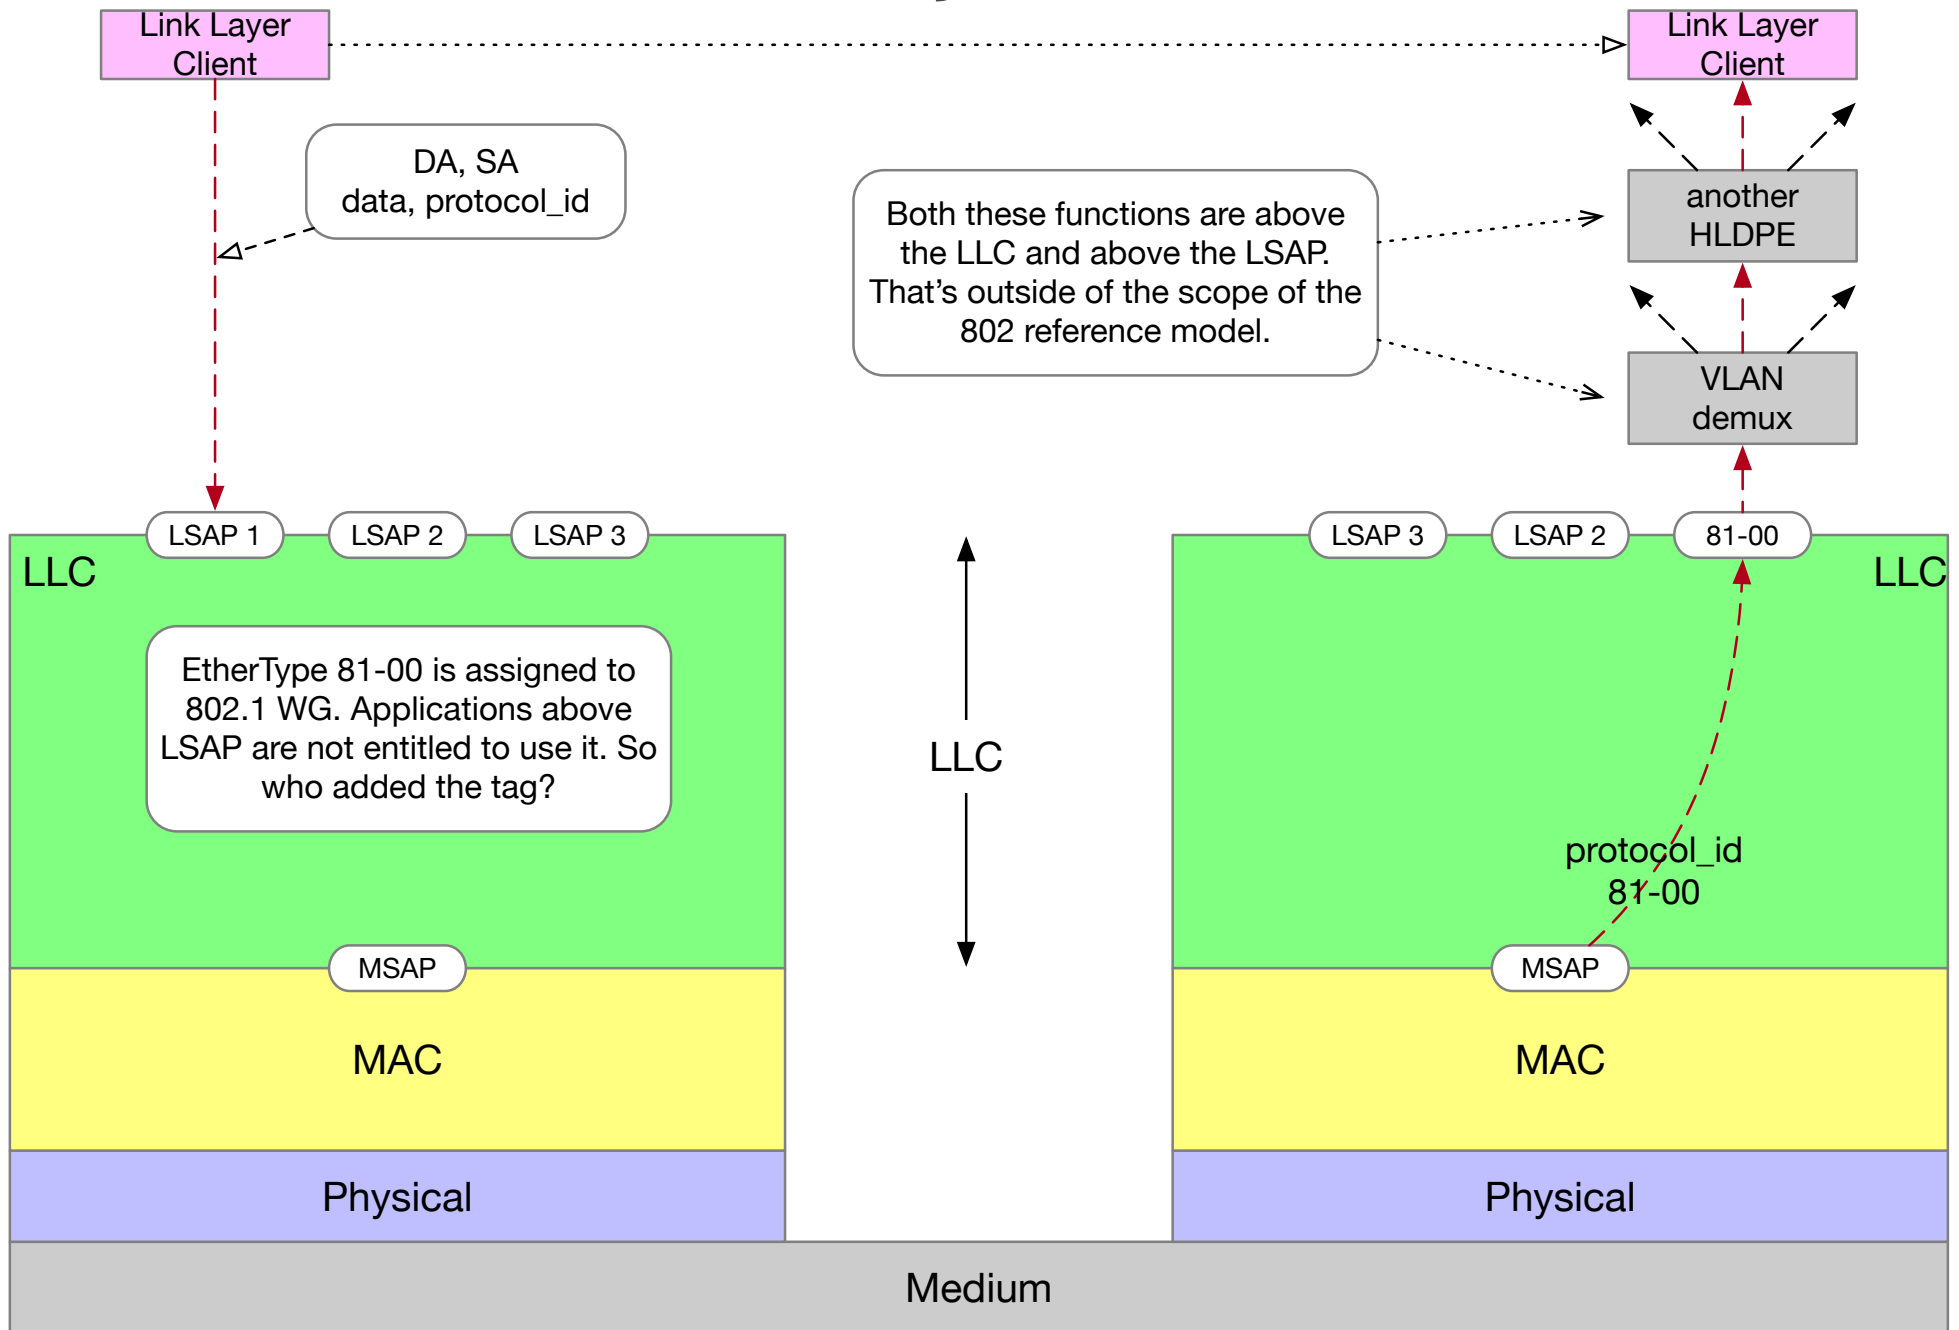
Link Layer Client

Link Layer Client

DA, SA
data, protocol_id

Both these functions are above the LLC and above the LSAP. That’s outside of the scope of the 802 reference model.

another HLDPE

VLAN demux

LSAP 1

LSAP 2

LSAP 3

LSAP 3

LSAP 2

81-00

LLC

LLC

EtherType 81-00 is assigned to 802.1 WG. Applications above LSAP are not entitled to use it. So who added the tag?

LLC

protocol_id
81-00

MSAP

MSAP

MAC

MAC

Physical

Physical

Medium